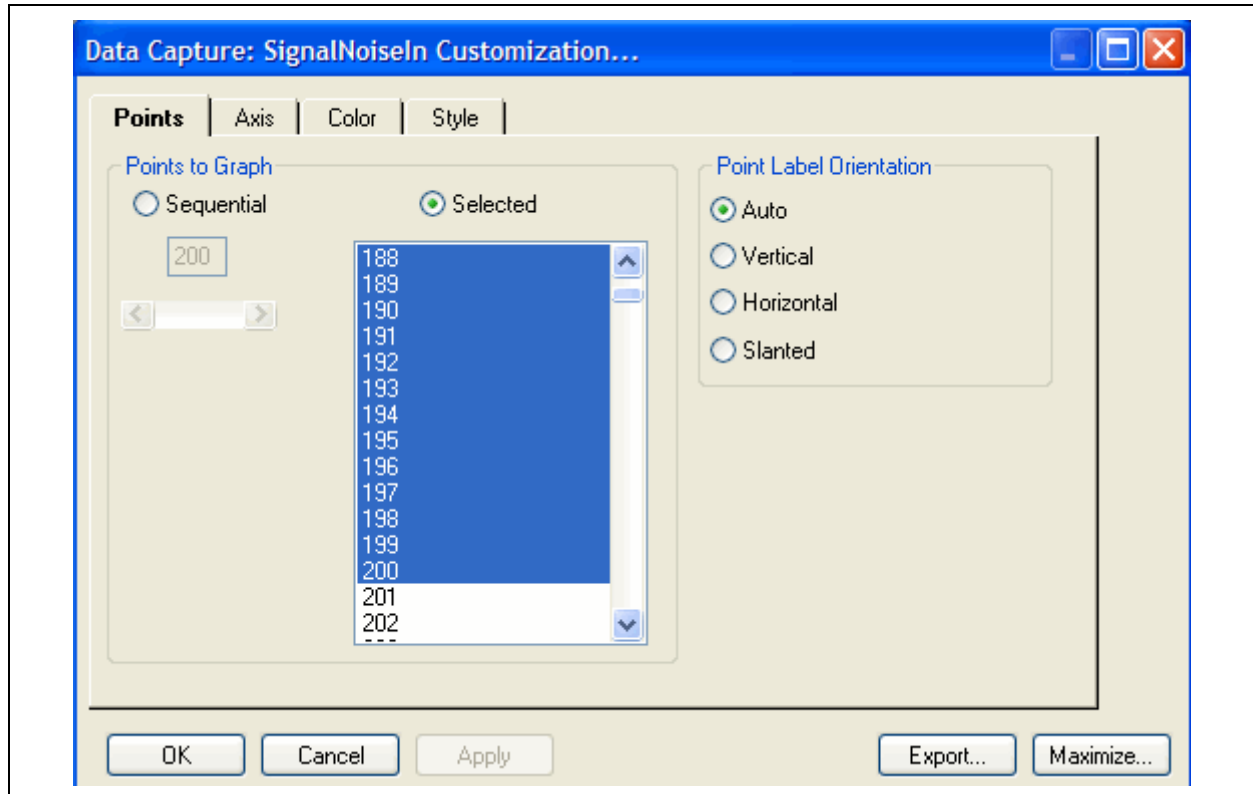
Data Capture: SignalNoiseIn Customization...

Points | Axis | Color | Style

Points to Graph

Sequential

200

Selected

188
189
190
191
192
193
194
195
196
197
198
199
200
201
202
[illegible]

Point Label Orientation

Auto

Vertical

Horizontal

Slanted

OK | Cancel | Apply | Export... | Maximize...